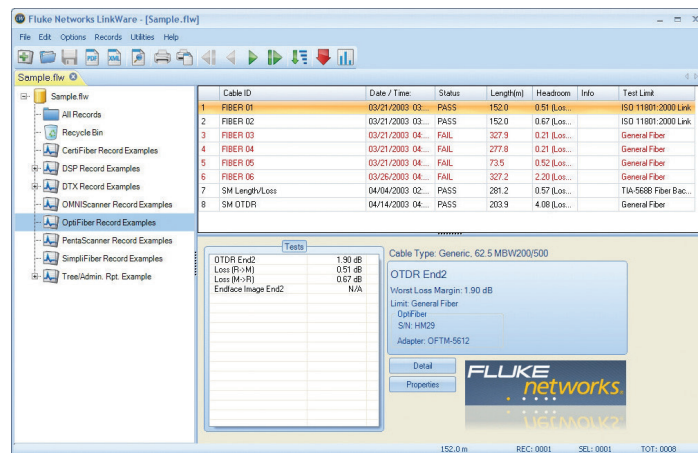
Fluke Networks LinkWare - [Sample.flw]

File Edit Options Records Utilities Help

Sample.flw

Sample.flw
All Records
Recycle Bin
CertiFiber Record Examples
DSP Record Examples
DTX Record Examples
OMNIScanner Record Examples
OptiFiber Record Examples
PentaScanner Record Examples
SimpliFiber Record Examples
Tree/Admin. Rpt. Example

| | Cable ID | Date / Time: | Status | Length(m) | Headroom | Info | Test Limit |
|---|---|---|---|---|---|---|---|
| 1 | FIBER 01 | 03/21/2003 03:... | PASS | 152.0 | 0.51 (Los... | | ISO 11801:2000 Link |
| 2 | FIBER 02 | 03/21/2003 03:... | PASS | 152.0 | 0.67 (Los... | | ISO 11801:2000 Link |
| 3 | FIBER 03 | 03/21/2003 03:... | FAIL | 327.9 | 0.21 (Los... | | General Fiber |
| 4 | FIBER 04 | 03/21/2003 04:... | FAIL | 277.8 | 0.21 (Los... | | General Fiber |
| 5 | FIBER 05 | 03/21/2003 04:... | FAIL | 73.5 | 0.52 (Los... | | General Fiber |
| 6 | FIBER 06 | 03/21/2003 04:... | FAIL | 327.2 | 2.20 (Los... | | General Fiber |
| 7 | SM Length/Loss | 04/04/2003 02:... | PASS | 281.2 | 0.57 (Los... | | TIA-568B Fiber Bac... |
| 8 | SM OTDR | 04/14/2003 04:... | PASS | 203.9 | 4.08 (Los... | | General Fiber |

Tests

| | |
|---|---|
| OTDR End2 | 1.90 dB |
| Loss (R->M) | 0.51 dB |
| Loss (M->R) | 0.67 dB |
| Endface Image End2 | N/A |

Cable Type: Generic, 62.5 MBW200/500

OTDR End2
Worst Loss Margin: 1.90 dB
Limit: General Fiber
OptiFiber
S/N: HM29
Adapter: OFTM-5612

Detail
Properties

FLUKE networks.

152.0 m REC: 0001 SEL: 0001 TOT: 0008